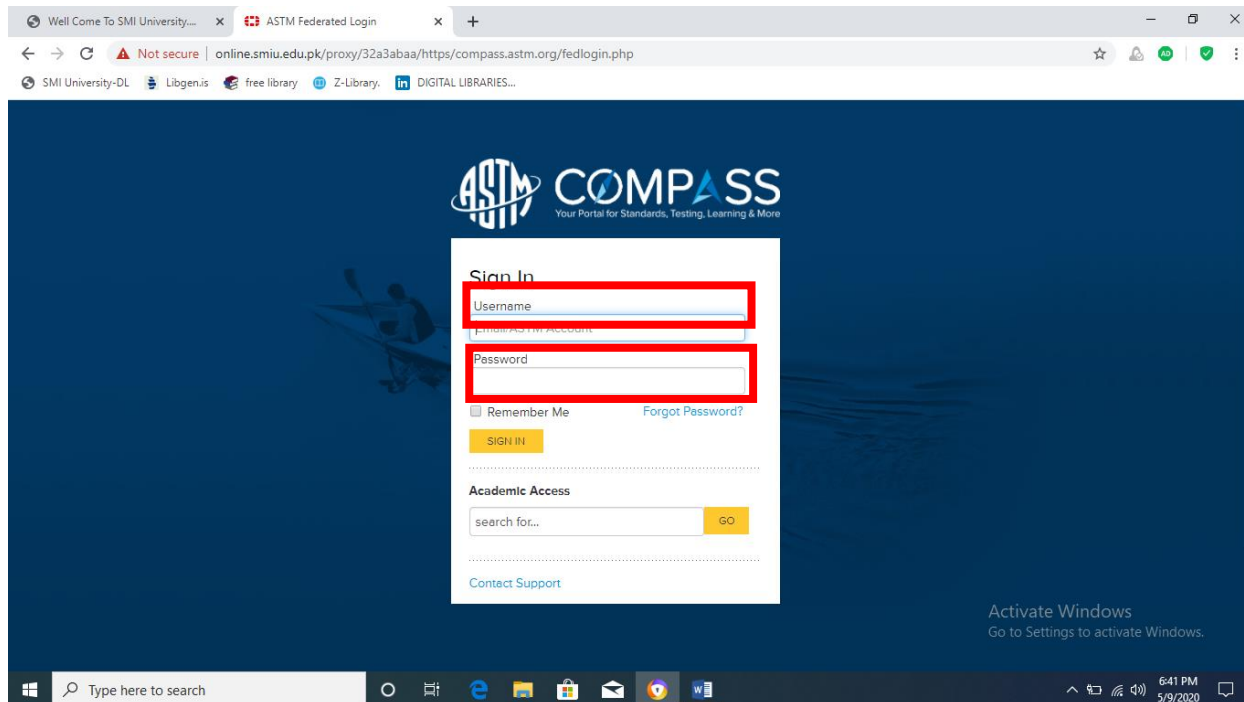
Well Come To SMI University... ×
ASTM Federated Login ×
+

Not secure | online.smiu.edu.pk/proxy/32a3abaa/https/compass.astm.org/fedlogin.php

SMI University-DL
Libgen.is
free library
Z-Library.
DIGITAL LIBRARIES...

ASTM COMPASS
Your Portal for Standards, Testing, Learning & More

Sign In
Username
Email/ASTM Account
Password
Remember Me
Forgot Password?
SIGN IN

Academic Access
search for...
GO

Contact Support

Activate Windows
Go to Settings to activate Windows.

Type here to search
6:41 PM
5/9/2020